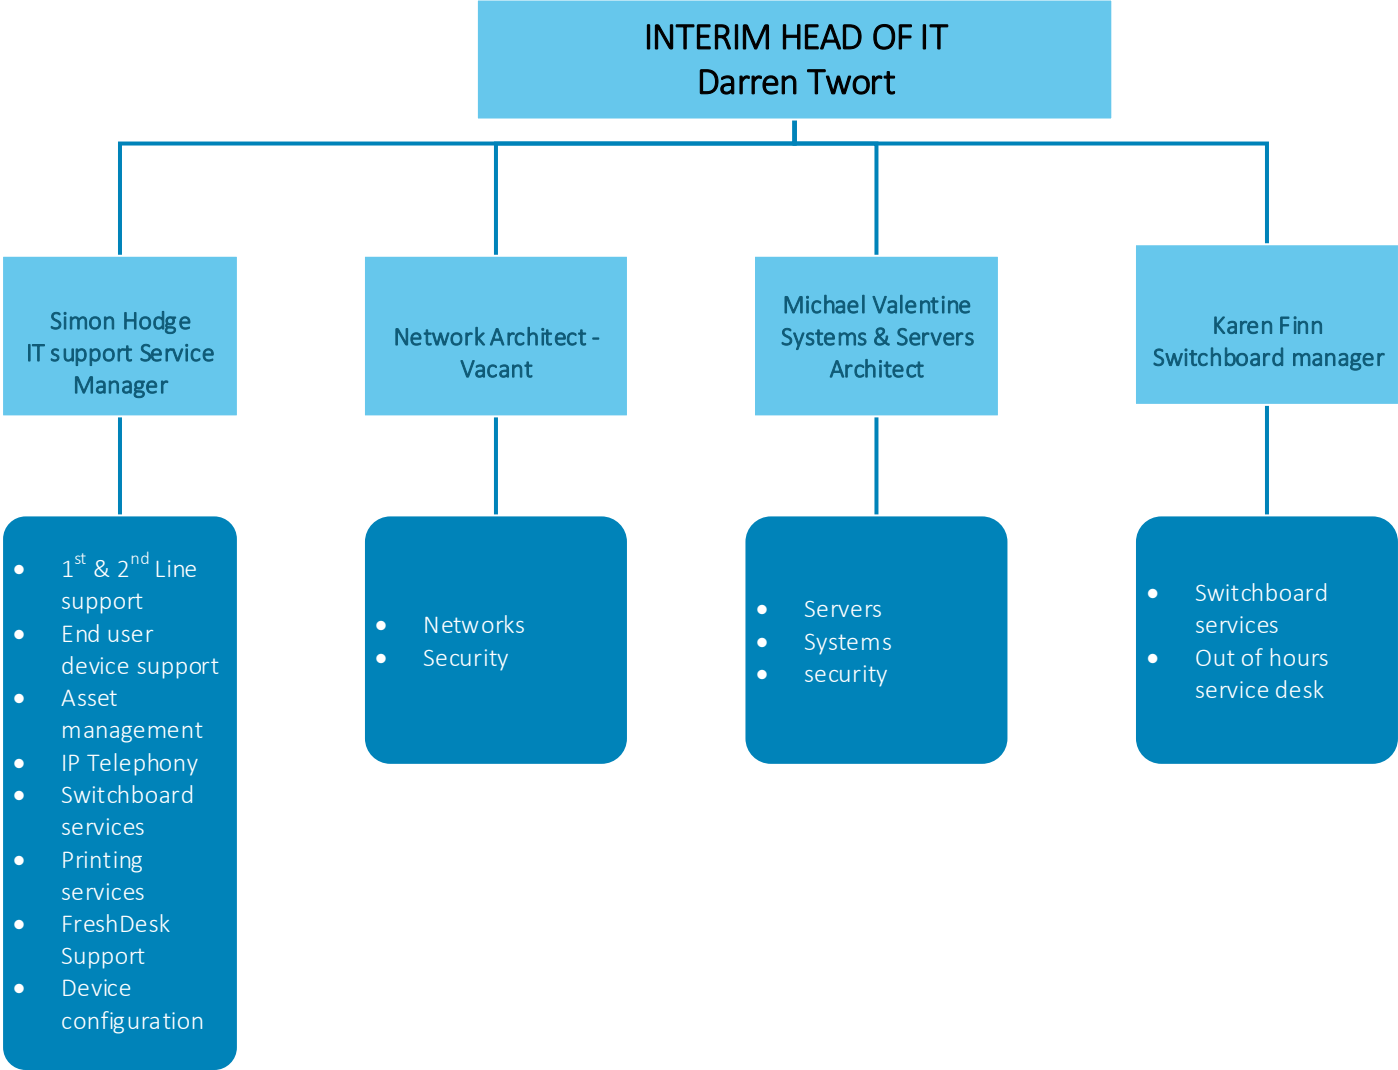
INTERIM HEAD OF IT
Darren Twort

Simon Hodge
IT support Service Manager

- $1^{st}$ & $2^{nd}$ Line support
- End user device support
- Asset management
- IP Telephony
- Switchboard services
- Printing services
- FreshDesk Support
- Device configuration

Network Architect - Vacant

- Networks
- Security

Michael Valentine
Systems & Servers Architect

- Servers
- Systems
- security

Karen Finn
Switchboard manager

- Switchboard services
- Out of hours service desk